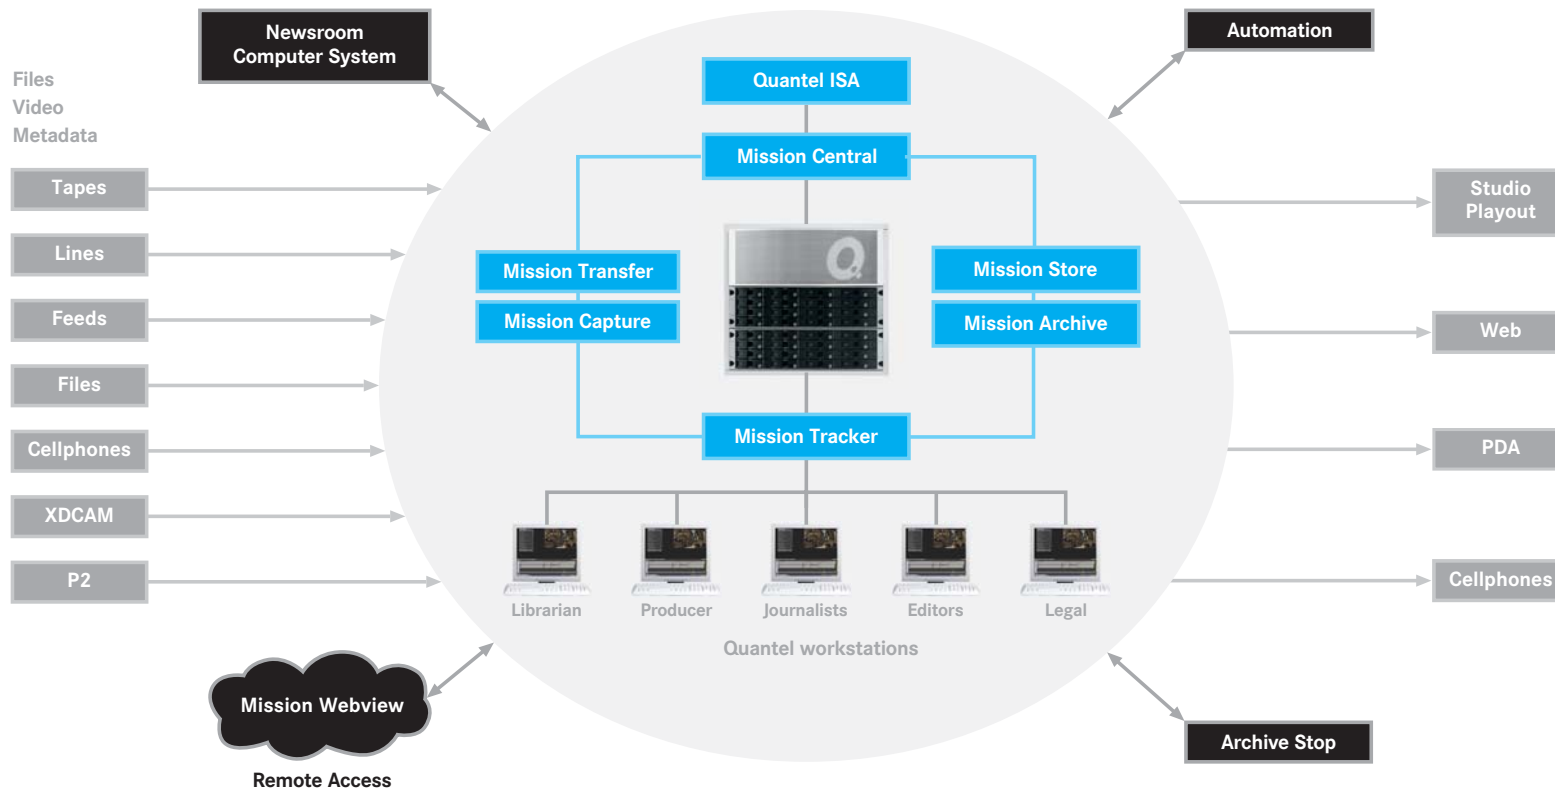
Newsroom Computer System

Automation

Files
Video
Metadata

Quantel ISA

Mission Central

Tapes

Studio Playout

Lines

Mission Transfer

Mission Store

Feeds

Mission Capture

Mission Archive

Web

Files

Cellphones

Mission Tracker

PDA

XDCAM

P2

Cellphones

Librarian

Producer

Journalists

Editors

Legal

Quantel workstations

Mission Webview

Remote Access

Archive Stop